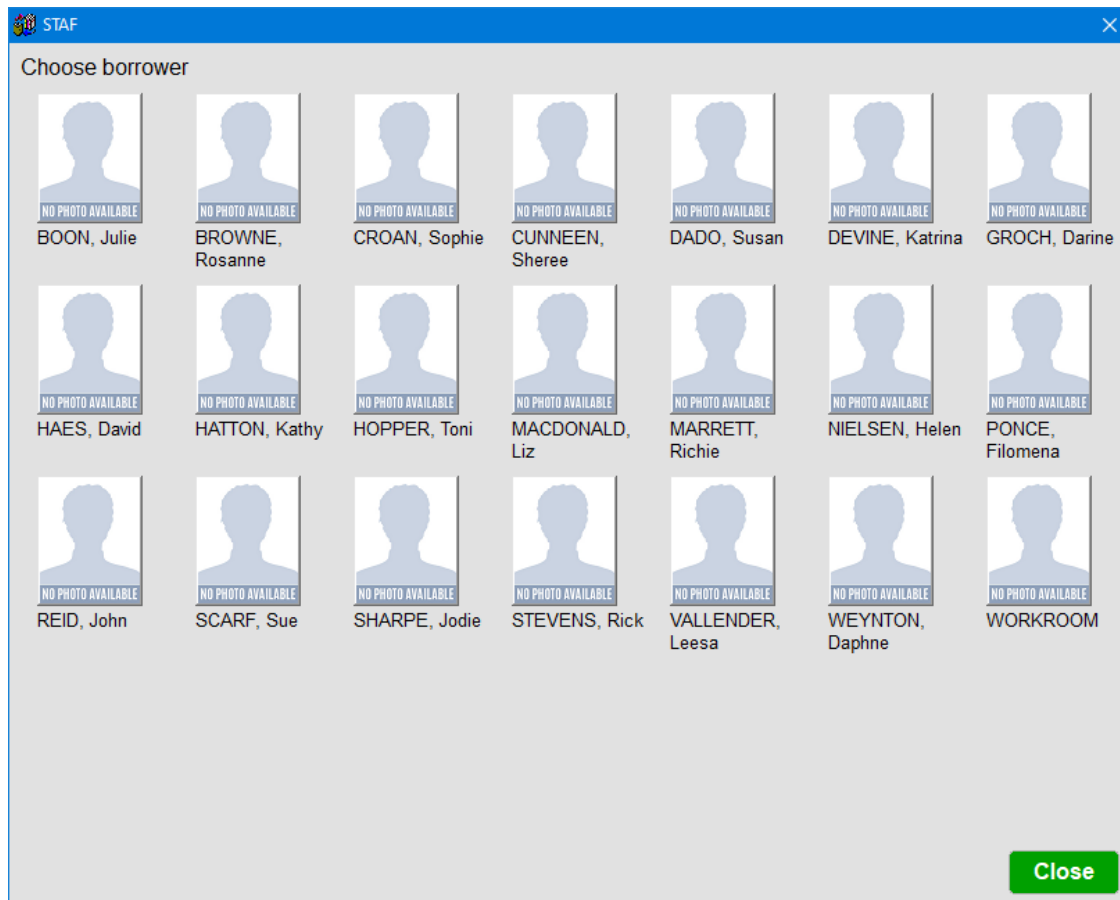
STAF

Choose borrower

NO PHOTO AVAILABLE
BOON, Julie

NO PHOTO AVAILABLE
BROWNE, Rosanne

NO PHOTO AVAILABLE
CROAN, Sophie

NO PHOTO AVAILABLE
CUNNEEN, Sheree

NO PHOTO AVAILABLE
DADO, Susan

NO PHOTO AVAILABLE
DEVINE, Katrina

NO PHOTO AVAILABLE
GROCH, Darine

NO PHOTO AVAILABLE
HAES, David

NO PHOTO AVAILABLE
HATTON, Kathy

NO PHOTO AVAILABLE
HOPPER, Toni

NO PHOTO AVAILABLE
MACDONALD, Liz

NO PHOTO AVAILABLE
MARRETT, Richie

NO PHOTO AVAILABLE
NIELSEN, Helen

NO PHOTO AVAILABLE
PONCE, Filomena

NO PHOTO AVAILABLE
REID, John

NO PHOTO AVAILABLE
SCARF, Sue

NO PHOTO AVAILABLE
SHARPE, Jodie

NO PHOTO AVAILABLE
STEVENS, Rick

NO PHOTO AVAILABLE
VALLENDER, Leesa

NO PHOTO AVAILABLE
WEYNTON, Daphne

NO PHOTO AVAILABLE
WORKROOM

Close